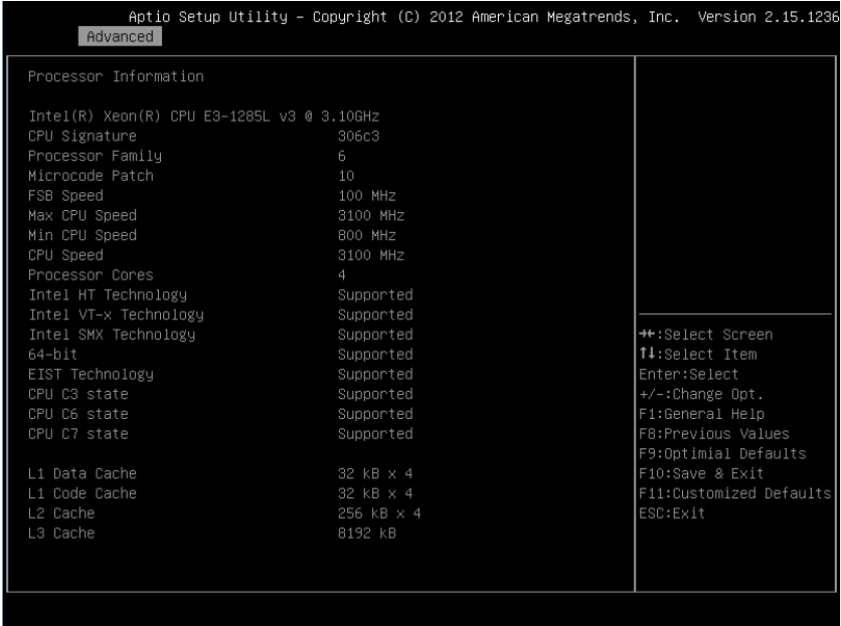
Aptio Setup Utility – Copyright (C) 2012 American Megatrends, Inc. Version 2.15.1236

Advanced

Processor Information

Intel(R) Xeon(R) CPU E3-1285L v3 @ 3.10GHz

| | |
|---|---|
| CPU Signature | 306c3 |
| Processor Family | 6 |
| Microcode Patch | 10 |
| FSB Speed | 100 MHz |
| Max CPU Speed | 3100 MHz |
| Min CPU Speed | 800 MHz |
| CPU Speed | 3100 MHz |
| Processor Cores | 4 |
| Intel HT Technology | Supported |
| Intel VT-x Technology | Supported |
| Intel SMX Technology | Supported |
| 64-bit | Supported |
| EIST Technology | Supported |
| CPU C3 state | Supported |
| CPU C6 state | Supported |
| CPU C7 state | Supported |
| L1 Data Cache | 32 kB x 4 |
| L1 Code Cache | 32 kB x 4 |
| L2 Cache | 256 kB x 4 |
| L3 Cache | 8192 kB |

→←:Select Screen
↑↓:Select Item
Enter:Select
+/-:Change Opt.
F1:General Help
F8:Previous Values
F9:Optimial Defaults
F10:Save & Exit
F11:Customized Defaults
ESC:Exit